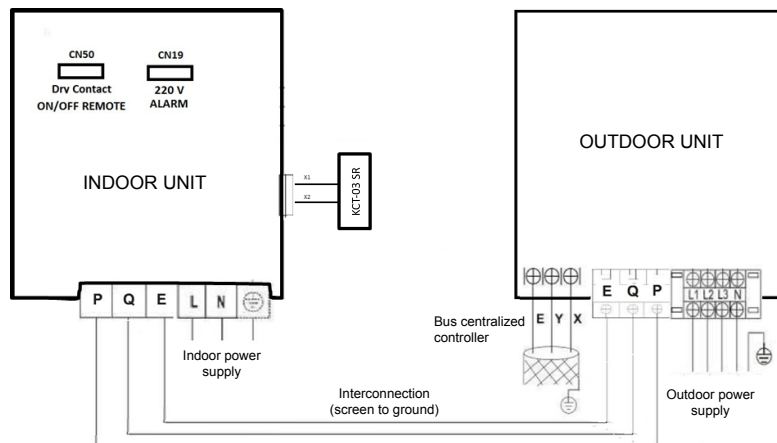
CN50
Dry Contact
ON/OFF REMOTE

CN19
220 V
ALARM

INDOOR UNIT

X1
X2

KCT-03 SR

OUTDOOR UNIT

P Q E L N

Indoor power supply

Bus centralized controller

E Y X

E Q P

L1 L2 L3 N

Interconnection
(screen to ground)

Outdoor power supply